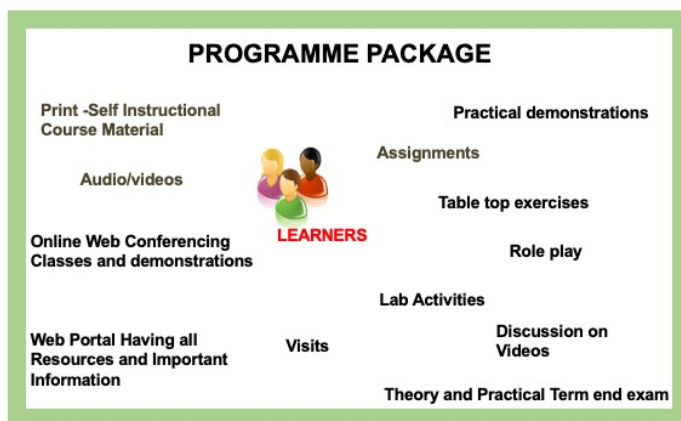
PROGRAMME PACKAGE

Print -Self Instructional Course Material

Practical demonstrations

Assignments

Audio/videos

Table top exercises

Online Web Conferencing Classes and demonstrations

LEARNERS

Role play

Lab Activities

Web Portal Having all Resources and Important Information

Visits

Discussion on Videos

Theory and Practical Term end exam